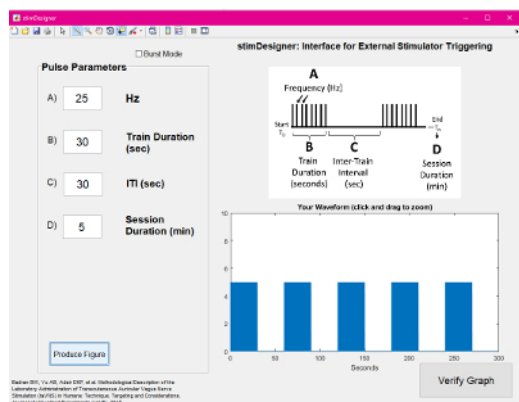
stimDesigner

Burst Mode

Pulse Parameters

A) 25 Hz

B) 30 Train Duration (sec)

C) 30 ITI (sec)

D) 5 Session Duration (min)

Produce Figure

Badran BW, Yu AB, Adair DKP, et al. Methodological Description of the Laboratory Administration of Transcutaneous Auricular Vagus Nerve Stimulation (taVNS) in Humans: Technique, Targeting and Considerations. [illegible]

stimDesigner: Interface for External Stimulator Triggering

A
Frequency (Hz)
Start $T_0$
End $T_n$
B
Train Duration (seconds)
C
Inter-Train Interval (sec)
D
Session Duration (min)

Your Waveform (click and drag to zoom)

10
0
0 50 100 150 200 250 300
Seconds

Verify Graph